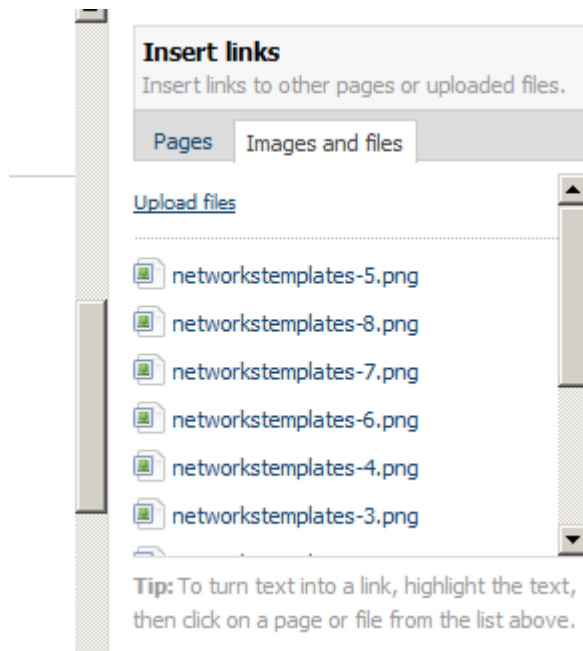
**Insert links**
Insert links to other pages or uploaded files.

Pages | Images and files

Upload files

networkstemplates-5.png
networkstemplates-8.png
networkstemplates-7.png
networkstemplates-6.png
networkstemplates-4.png
networkstemplates-3.png
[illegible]

**Tip:** To turn text into a link, highlight the text, then click on a page or file from the list above.